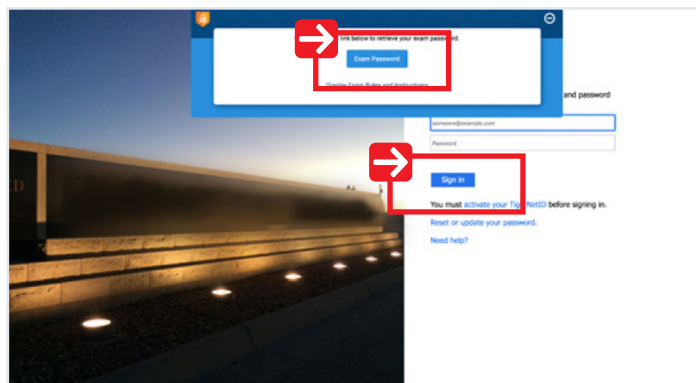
link below to retrieve your exam password.

Exam Password

Display Exam Rules and Instructions

and password

someone@example.com

Password

Sign in

You must activate your TigerNetID before signing in.

Reset or update your password.

Need help?